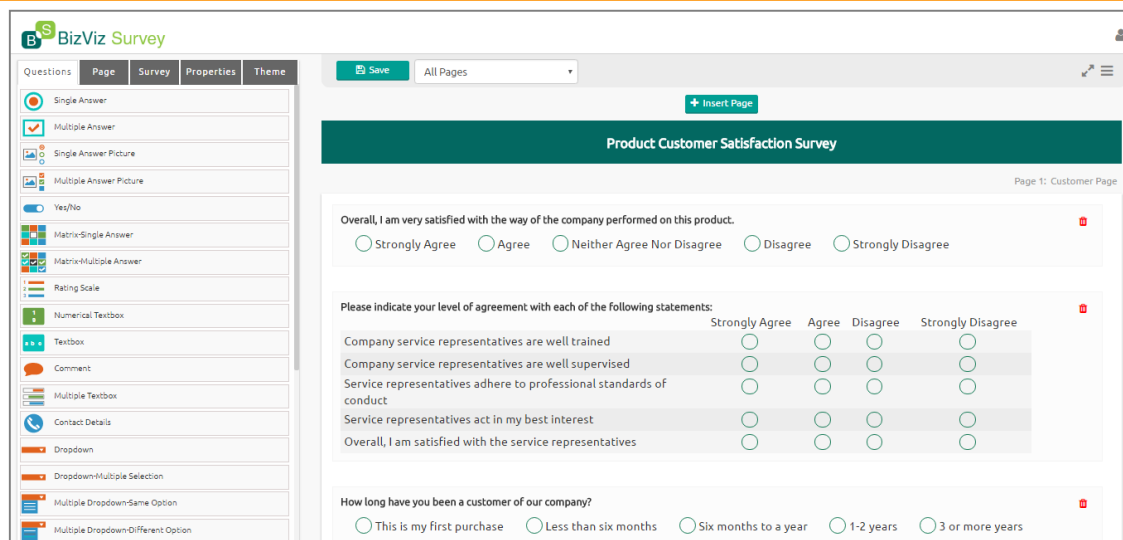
BS BizViz Survey

Questions | Page | Survey | Properties | Theme

Single Answer
Multiple Answer
Single Answer Picture
Multiple Answer Picture
Yes/No
Matrix-Single Answer
Matrix-Multiple Answer
Rating Scale
Numerical Textbox
Textbox
Comment
Multiple Textbox
Contact Details
Dropdown
Dropdown-Multiple Selection
Multiple Dropdown-Same Option
Multiple Dropdown-Different Option

Save | All Pages

Insert Page

Product Customer Satisfaction Survey

Page 1: Customer Page

Overall, I am very satisfied with the way of the company performed on this product.

Strongly Agree   Agree   Neither Agree Nor Disagree   Disagree   Strongly Disagree

Please indicate your level of agreement with each of the following statements:

| | Strongly Agree | Agree | Disagree | Strongly Disagree |
|---|---|---|---|---|
| Company service representatives are well trained | | | | |
| Company service representatives are well supervised | | | | |
| Service representatives adhere to professional standards of conduct | | | | |
| Service representatives act in my best interest | | | | |
| Overall, I am satisfied with the service representatives | | | | |

How long have you been a customer of our company?

This is my first purchase   Less than six months   Six months to a year   1-2 years   3 or more years